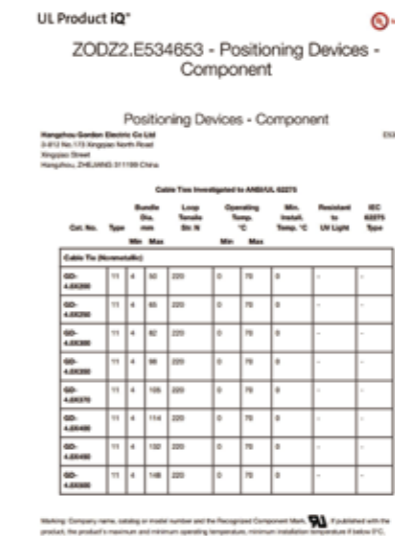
UL Product iQ®

ZODZ2.E534653 - Positioning Devices - Component

Positioning Devices - Component

Hangzhou Gordon Electric Co Ltd
3-812 No.173 Xingqiao North Road
Xingqiao Street
Hangzhou, ZHEJIANG 311199 China

E53

Cable Ties Investigated to ANSI/UL 62275

| Cat. No. | Type | Bundle Dia. mm Min | Bundle Dia. mm Max | Loop Tensile Str. N | Operating Temp. °C Min | Operating Temp. °C Max | Min. Install. Temp. °C | Resistant to UV Light | IEC 62275 Type |
|---|---|---|---|---|---|---|---|---|---|
| Cable Tie (Nonmetallic) | | | | | | | | | |
| GD-4.0X200 | 11 | 4 | 50 | 220 | 0 | 70 | 0 | - | - |
| GD-4.0X250 | 11 | 4 | 65 | 220 | 0 | 70 | 0 | - | - |
| GD-4.0X300 | 11 | 4 | 82 | 220 | 0 | 70 | 0 | - | - |
| GD-4.0X350 | 11 | 4 | 96 | 220 | 0 | 70 | 0 | - | - |
| GD-4.0X370 | 11 | 4 | 105 | 220 | 0 | 70 | 0 | - | - |
| GD-4.0X400 | 11 | 4 | 114 | 220 | 0 | 70 | 0 | - | - |
| GD-4.0X450 | 11 | 4 | 130 | 220 | 0 | 70 | 0 | - | - |
| GD-4.0X500 | 11 | 4 | 146 | 220 | 0 | 70 | 0 | - | - |

Marking: Company name, catalog or model number and the Recognized Component Mark, if published with the product, the product's maximum and minimum operating temperature, minimum installation temperature if below 0°C,